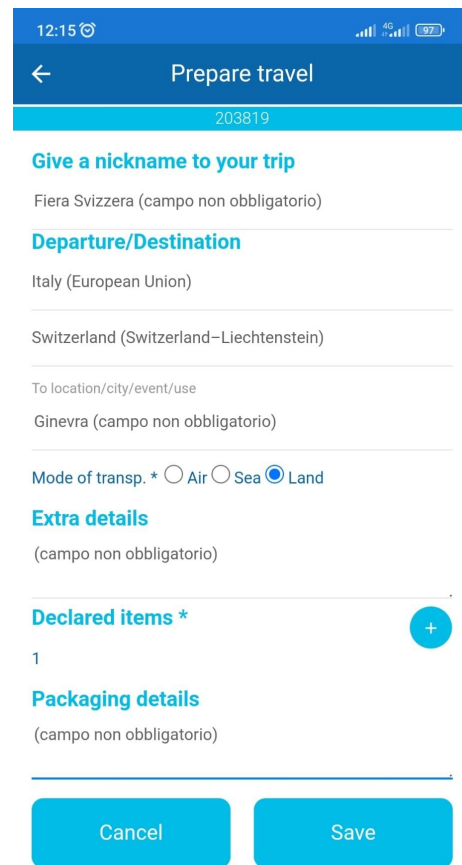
12:15 97

Prepare travel

203819

Give a nickname to your trip

Fiera Svizzera (campo non obbligatorio)

Departure/Destination

Italy (European Union)

Switzerland (Switzerland–Liechtenstein)

To location/city/event/use

Ginevra (campo non obbligatorio)

Mode of transp. * Air Sea Land

Extra details

(campo non obbligatorio)

Declared items *

+

1

Packaging details

(campo non obbligatorio)

Cancel

Save